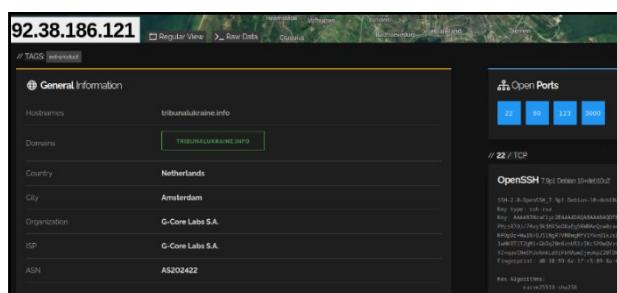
92.38.186.121

Regular View  >_ Raw Data

// TAGS: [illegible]

General Information

Hostnames tribunalukraine.info

Domains TRIBUNALUKRAINE.INFO

Country Netherlands

City Amsterdam

Organization G-Core Labs S.A.

ISP G-Core Labs S.A.

ASN AS202422

Open Ports

22 80 123 3000

// 22 / TCP

OpenSSH 7.9p1 Debian-10+deb10u2

SSH-2.0-OpenSSH_7.9p1 Debian-10+deb10u2
Key type: ssh-rsa
Key: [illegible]
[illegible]
Fingerprint: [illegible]

Kex Algorithms:
curve25519-sha256